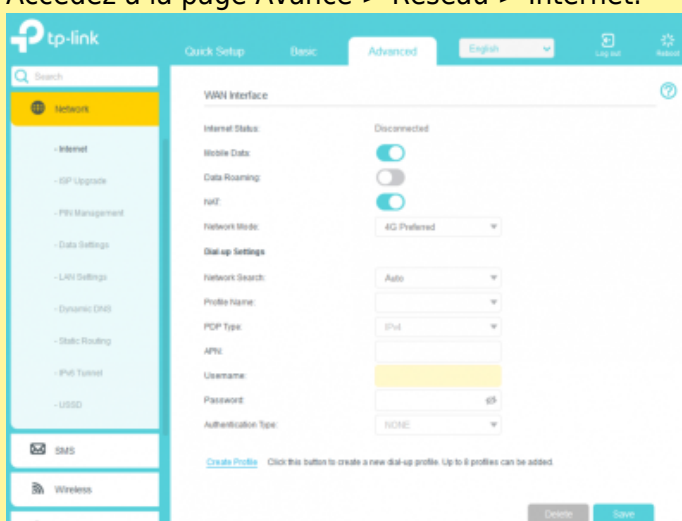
Accédez à la page Avancé > Réseau > Internet.

tp-link

Quick Setup
Basic
Advanced
English
Log out
Reboot

Search

Network
- Internet
- ISP Upgrade
- PIN Management
- Data Settings
- LAN Settings
- Dynamic DNS
- Static Routing
- IPv6 Tunnel
- USSD

SMS
Wireless

WAN Interface

Internet Status: Disconnected
Mobile Data:
Data Roaming:
NAT:
Network Mode: 4G Preferred

Dial-up Settings

Network Search: Auto
Profile Name:
PDP Type: IPv4
APN:
Username:
Password:
Authentication Type: NONE

Create Profile Click this button to create a new dial-up profile. Up to 8 profiles can be added.

Delete
Save